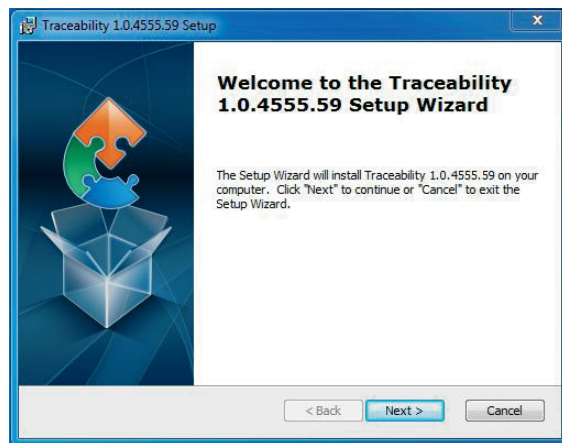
Traceability 1.0.4555.59 Setup

Welcome to the Traceability 1.0.4555.59 Setup Wizard

The Setup Wizard will install Traceability 1.0.4555.59 on your computer. Click "Next" to continue or "Cancel" to exit the Setup Wizard.

< Back

Next >

Cancel